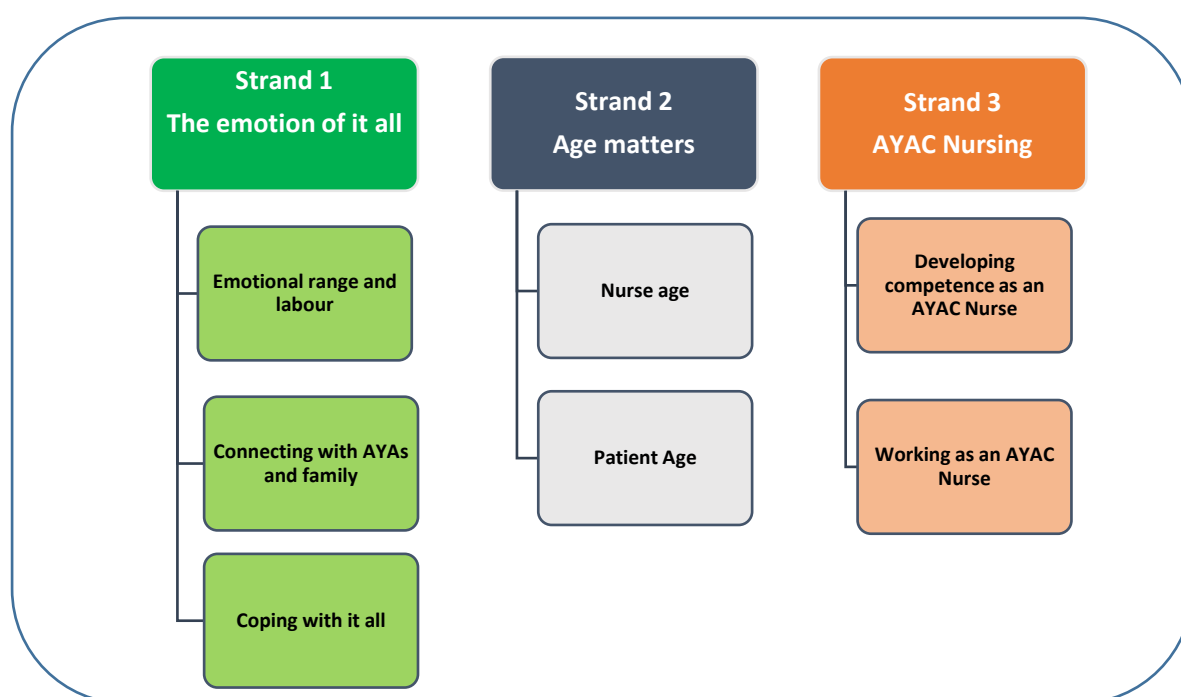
Strand 1
The emotion of it all

Emotional range and labour

Connecting with AYAs and family

Coping with it all

Strand 2
Age matters

Nurse age

Patient Age

Strand 3
AYAC Nursing

Developing competence as an AYAC Nurse

Working as an AYAC Nurse